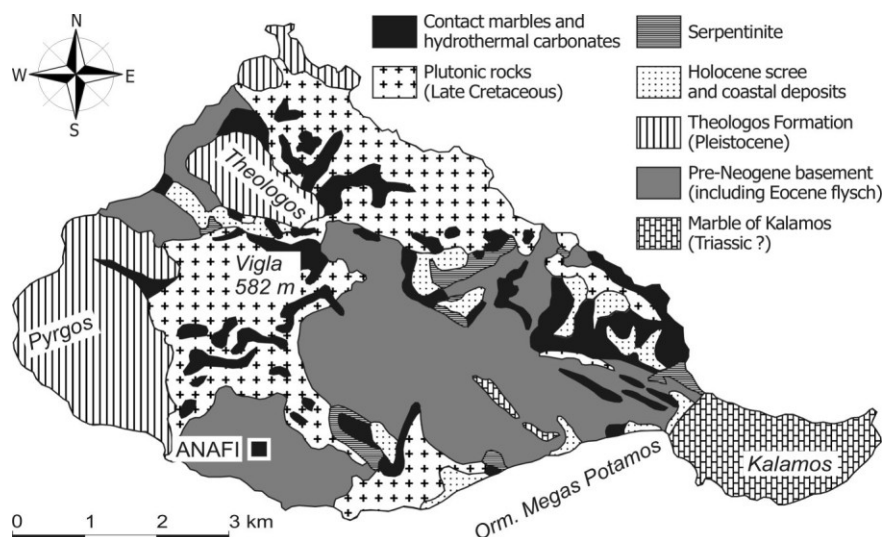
N
W
E
S

Contact marbles and hydrothermal carbonates
Plutonic rocks (Late Cretaceous)
Serpentinite
Holocene scree and coastal deposits
Theologos Formation (Pleistocene)
Pre-Neogene basement (including Eocene flysch)
Marble of Kalamos (Triassic ?)

Theologos
Vigla 582 m
Pyrgos
ANAFI
Orm. Megas Potamos
Kalamos

0 1 2 3 km